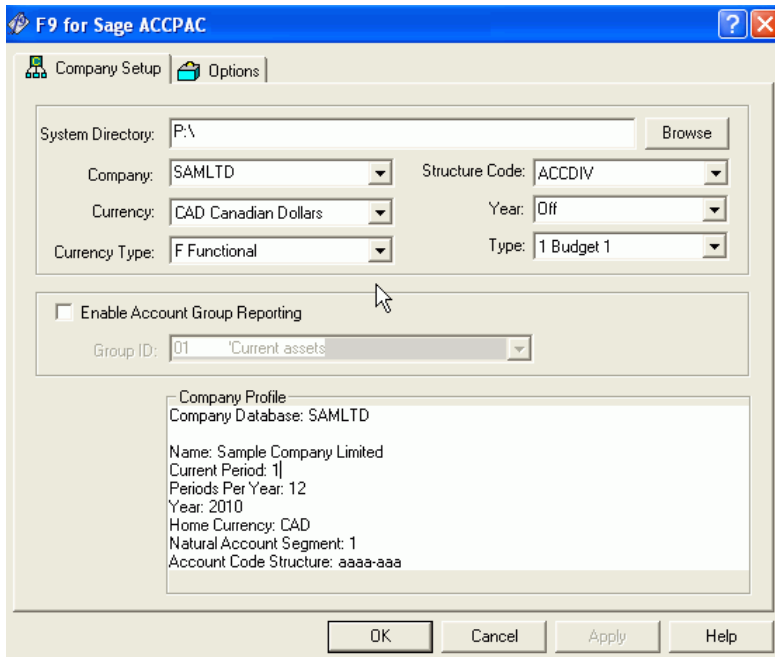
F9 for Sage ACCPAC

Company Setup | Options

System Directory: P:\
Browse

Company: SAMLTD
Structure Code: ACCDIV

Currency: CAD Canadian Dollars
Year: Off

Currency Type: F Functional
Type: 1 Budget 1

Enable Account Group Reporting

Group ID: 01 'Current assets

Company Profile
Company Database: SAMLTD

Name: Sample Company Limited
Current Period: 1
Periods Per Year: 12
Year: 2010
Home Currency: CAD
Natural Account Segment: 1
Account Code Structure: aaaa-aaa

OK | Cancel | Apply | Help